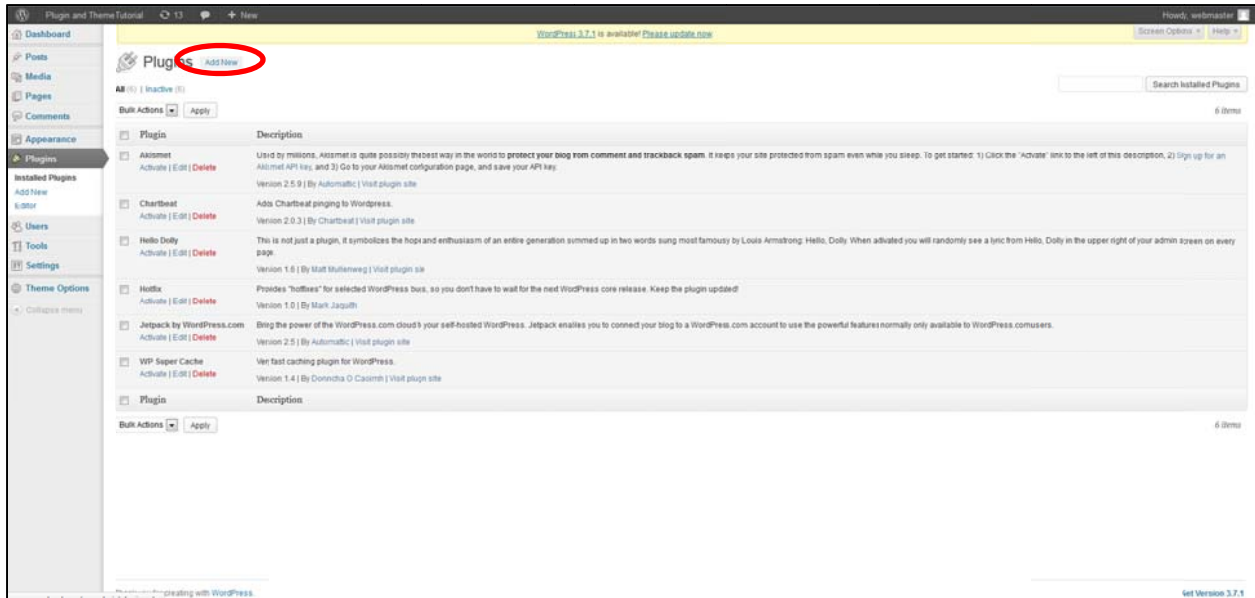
Plugin and Theme Tutorial 13 + New

Howdy, webmaster

WordPress 3.7.1 is available! Please update now.

Screen Options Help

Dashboard
Posts
Media
Pages
Comments
Appearance
Plugins
Installed Plugins
Add New
Editor
Users
Tools
Settings
Theme Options
Collapse menu

Plugins Add New

All (6) | Inactive (6)

Search Installed Plugins

Bulk Actions Apply

6 items

| | Plugin | Description |
|---|---|---|
| | Akismet<br>Activate \| Edit \| Delete | Used by millions, Akismet is quite possibly the best way in the world to protect your blog from comment and trackback spam. It keeps your site protected from spam even while you sleep. To get started: 1) Click the "Activate" link to the left of this description, 2) Sign up for an Akismet API key, and 3) Go to your Akismet configuration page, and save your API key.<br>Version 2.5.9 \| By Automattic \| Visit plugin site |
| | Chartbeat<br>Activate \| Edit \| Delete | Adds Chartbeat pinging to Wordpress.<br>Version 2.0.3 \| By Chartbeat \| Visit plugin site |
| | Hello Dolly<br>Activate \| Edit \| Delete | This is not just a plugin, it symbolizes the hope and enthusiasm of an entire generation summed up in two words sung most famously by Louis Armstrong: Hello, Dolly. When activated you will randomly see a lyric from Hello, Dolly in the upper right of your admin screen on every page.<br>Version 1.6 \| By Matt Mullenweg \| Visit plugin site |
| | Hotfix<br>Activate \| Edit \| Delete | Provides "hotfixes" for selected WordPress bugs, so you don't have to wait for the next WordPress core release. Keep the plugin updated!<br>Version 1.0 \| By Mark Jaquith |
| | Jetpack by WordPress.com<br>Activate \| Edit \| Delete | Bring the power of the WordPress.com cloud to your self-hosted WordPress. Jetpack enables you to connect your blog to a WordPress.com account to use the powerful features normally only available to WordPress.com users.<br>Version 2.5 \| By Automattic \| Visit plugin site |
| | WP Super Cache<br>Activate \| Edit \| Delete | Very fast caching plugin for WordPress.<br>Version 1.4 \| By Donncha O Caoimh \| Visit plugin site |
| | Plugin | Description |

Bulk Actions Apply

6 items

Thank you for creating with WordPress.

Get Version 3.7.1